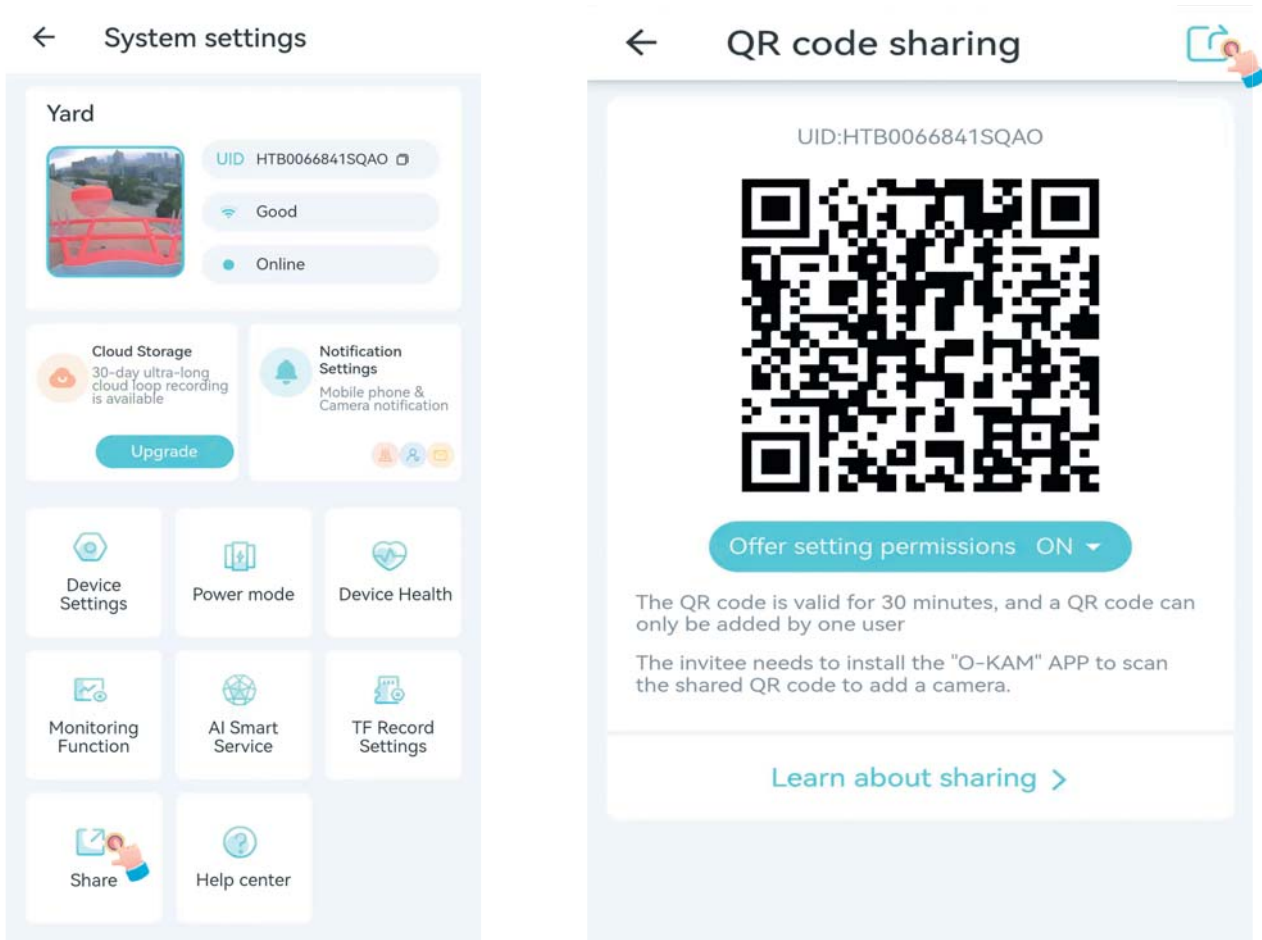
← System settings

Yard

UID HTB0066841SQAO

Good

Online

Cloud Storage
30-day ultra-long cloud loop recording is available

Upgrade

Notification Settings
Mobile phone & Camera notification

Device Settings

Power mode

Device Health

Monitoring Function

AI Smart Service

TF Record Settings

Share

Help center

← QR code sharing

UID:HTB0066841SQAO

Offer setting permissions ON

The QR code is valid for 30 minutes, and a QR code can only be added by one user

The invitee needs to install the "O-KAM" APP to scan the shared QR code to add a camera.

Learn about sharing >